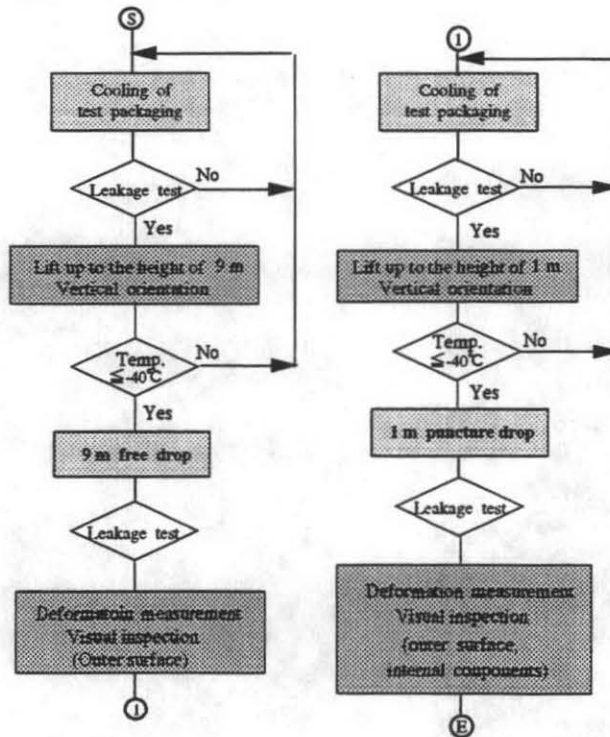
S

Cooling of test packaging

Leakage test

No

Yes

Lift up to the height of 9 m Vertical orientation

Temp. ≤-40°C

No

Yes

9 m free drop

Leakage test

Deformatoin measurement Visual inspection (Outer surface)

I

I

Cooling of test packaging

Leakage test

No

Yes

Lift up to the height of 1 m Vertical orientation

Temp. ≤-40°C

No

Yes

1 m puncture drop

Leakage test

Deformation measurement Visual inspection (outer surface, internal components)

E